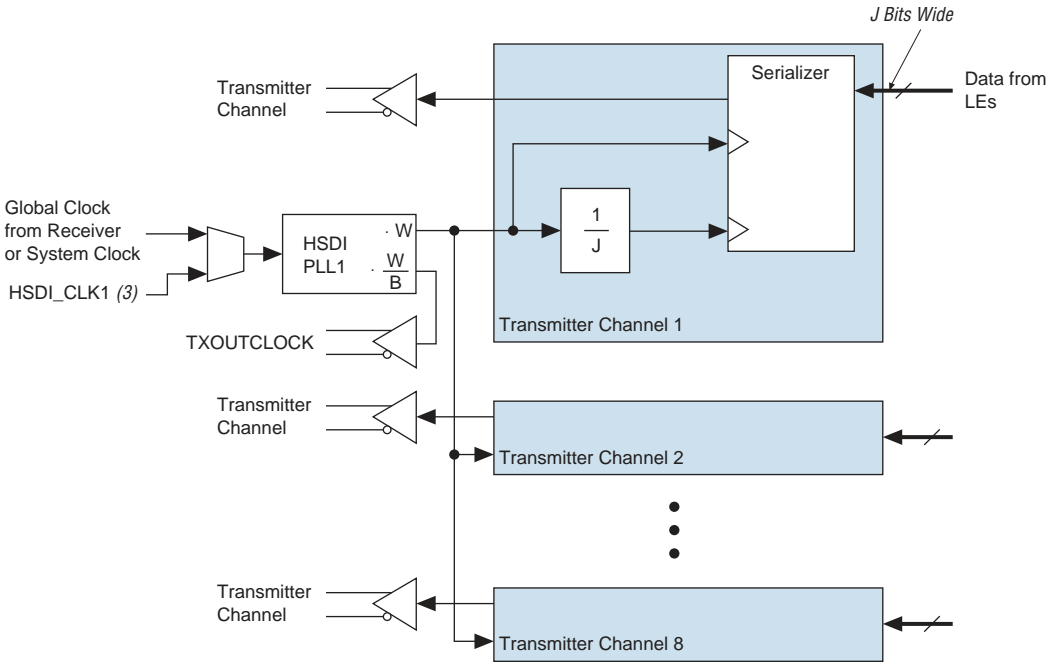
J Bits Wide

Transmitter Channel

Serializer

Data from LEs

Global Clock from Receiver or System Clock

HSDI_CLK1 (3)

HSDI PLL1

· W

· $\frac{W}{B}$

$\frac{1}{J}$

TXOUTCLOCK

Transmitter Channel 1

Transmitter Channel

Transmitter Channel 2

Transmitter Channel

Transmitter Channel 8